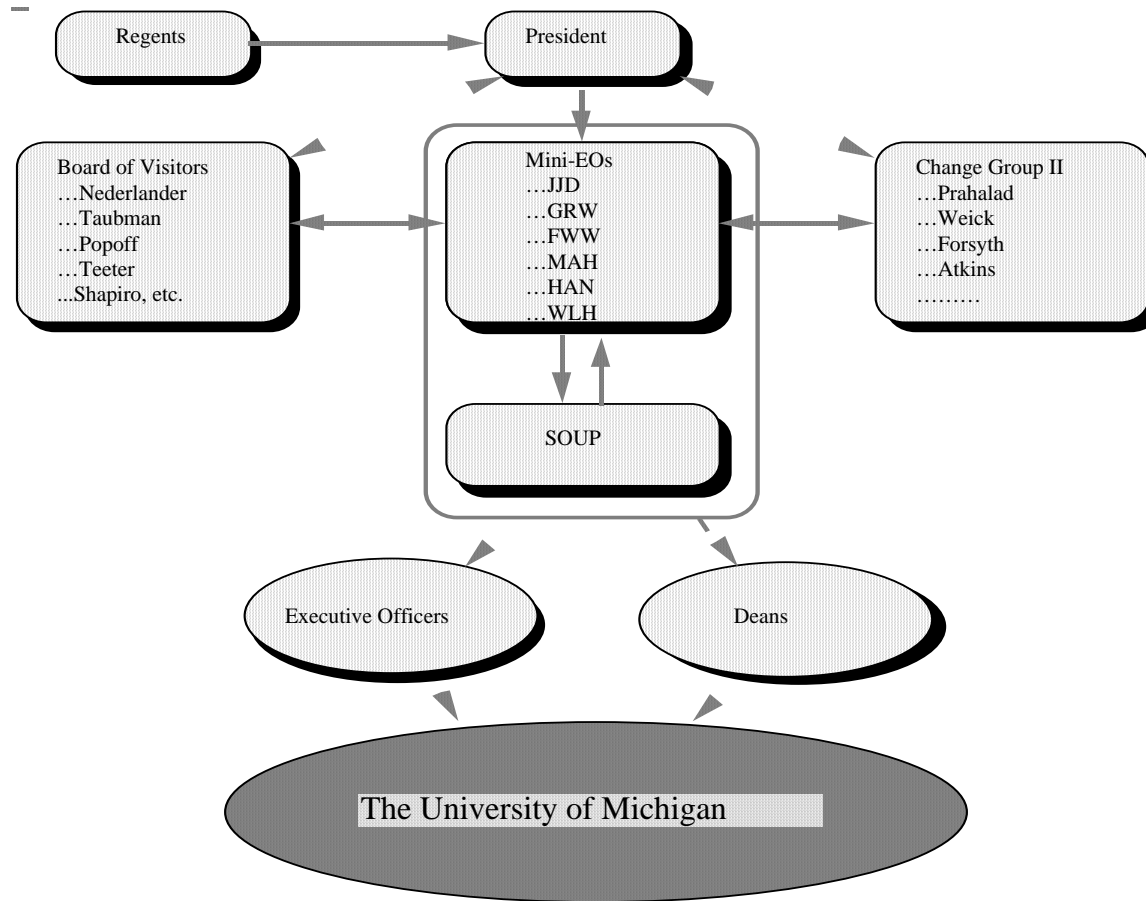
Regents

President

Board of Visitors
…Nederlander
…Taubman
…Popoff
…Teeter
...Shapiro, etc.

Mini-EOs
…JJD
…GRW
…FWW
…MAH
…HAN
…WLH

Change Group II
…Prahalad
…Weick
…Forsyth
…Atkins
………

SOUP

Executive Officers

Deans

The University of Michigan